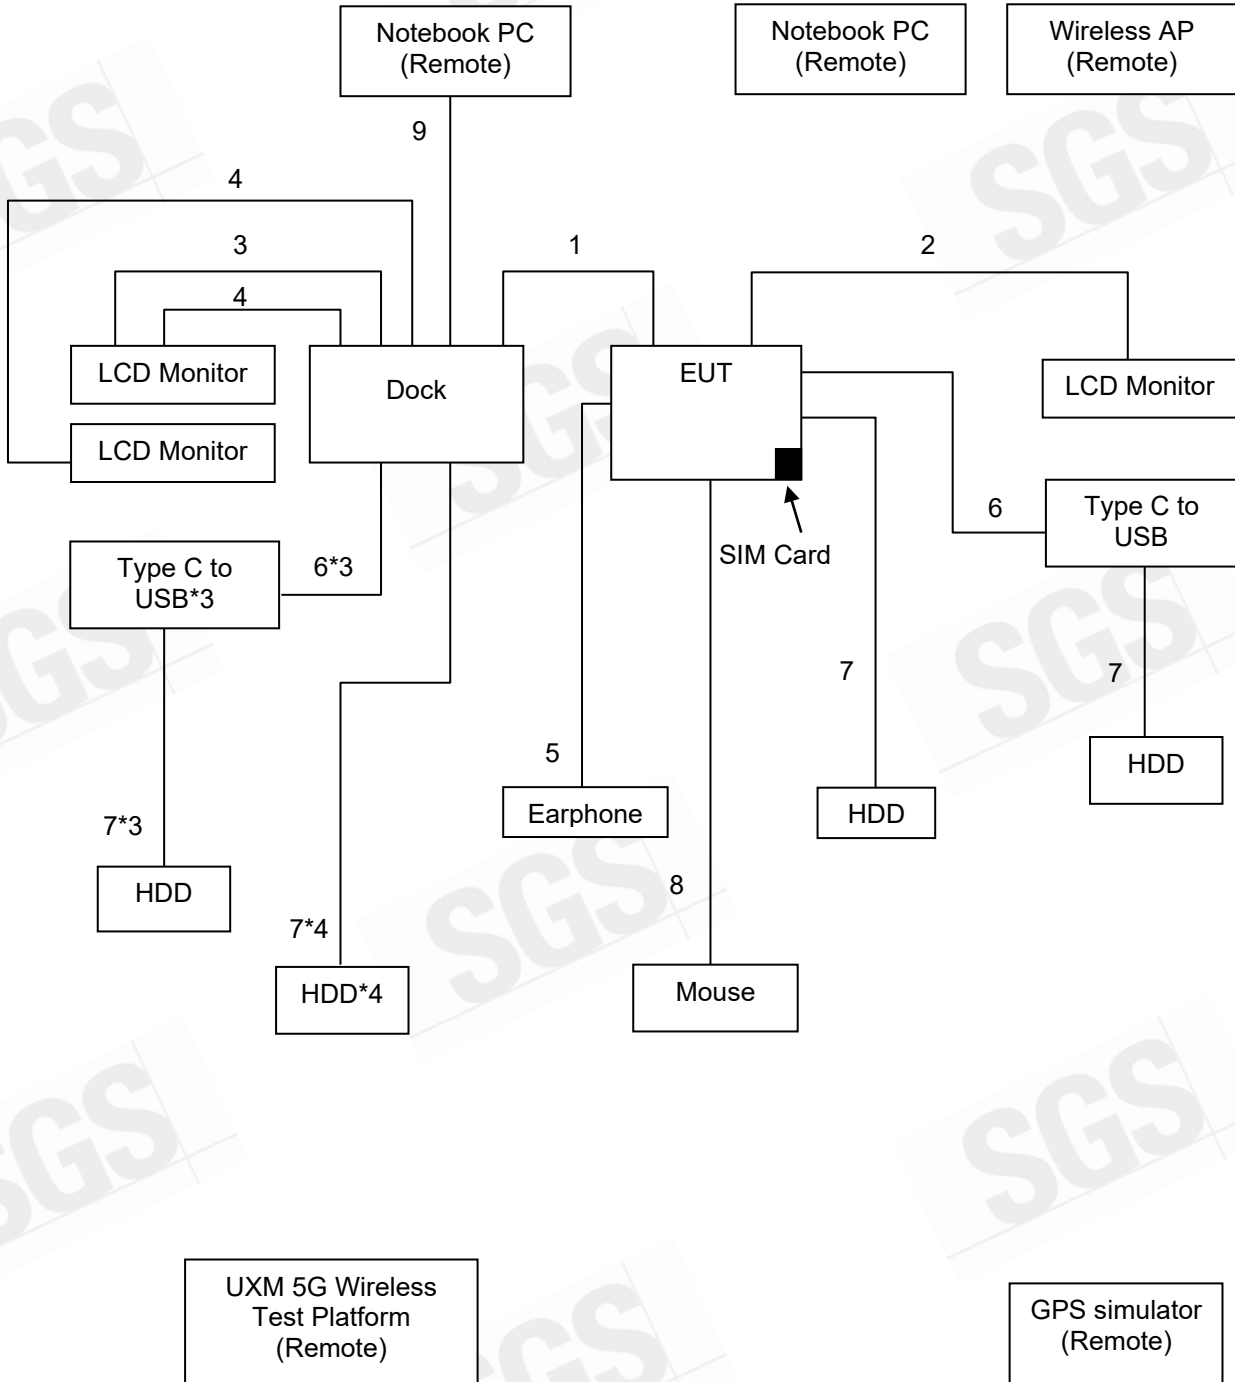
Notebook PC (Remote)

Notebook PC (Remote)

Wireless AP (Remote)

9

4

3

1

2

4

LCD Monitor

Dock

EUT

LCD Monitor

LCD Monitor

6

Type C to USB

SIM Card

Type C to USB*3

6*3

7

7

5

HDD

Earphone

HDD

7*3

8

HDD

7*4

HDD*4

Mouse

SGS

UXM 5G Wireless Test Platform (Remote)

GPS simulator (Remote)